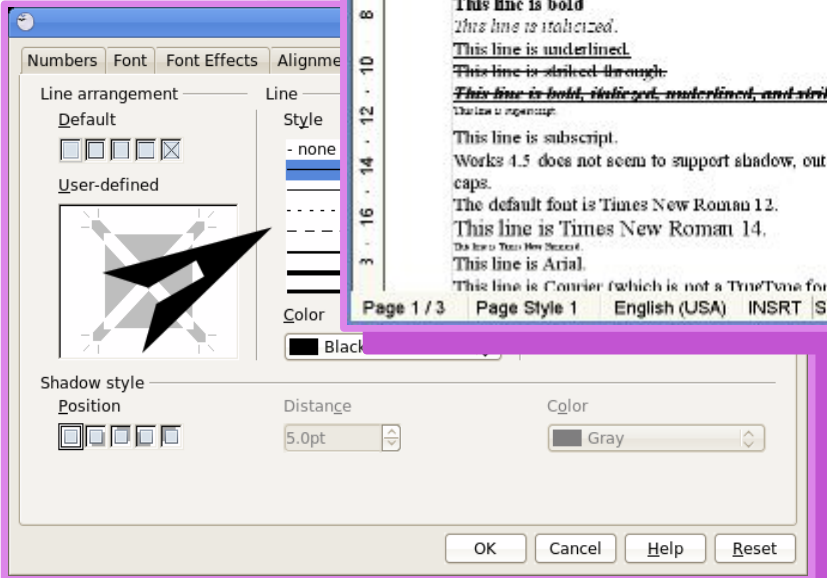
Numbers | Font | Font Effects | Alignme

Line arrangement

Default

User-defined

Line

Style

- none

Color

Black

Shadow style

Position

Distance

5.0pt

Color

Gray

OK | Cancel | Help | Reset

This line is bold

This line is italicized.

This line is underlined.

This line is striked-through.

This line is bold, italicized, underlined, and strik

This line is superscript.

This line is subscript.

Works 4.5 does not seem to support shadow, out caps.

The default font is Times New Roman 12.

This line is Times New Roman 14.

This line is Times New Roman 8.

This line is Arial.

This line is Courier (which is not a TrueType fo

Page 1 / 3 | Page Style 1 | English (USA) | INSRT | S

8 · 10 · 12 · 14 · 16 · 3